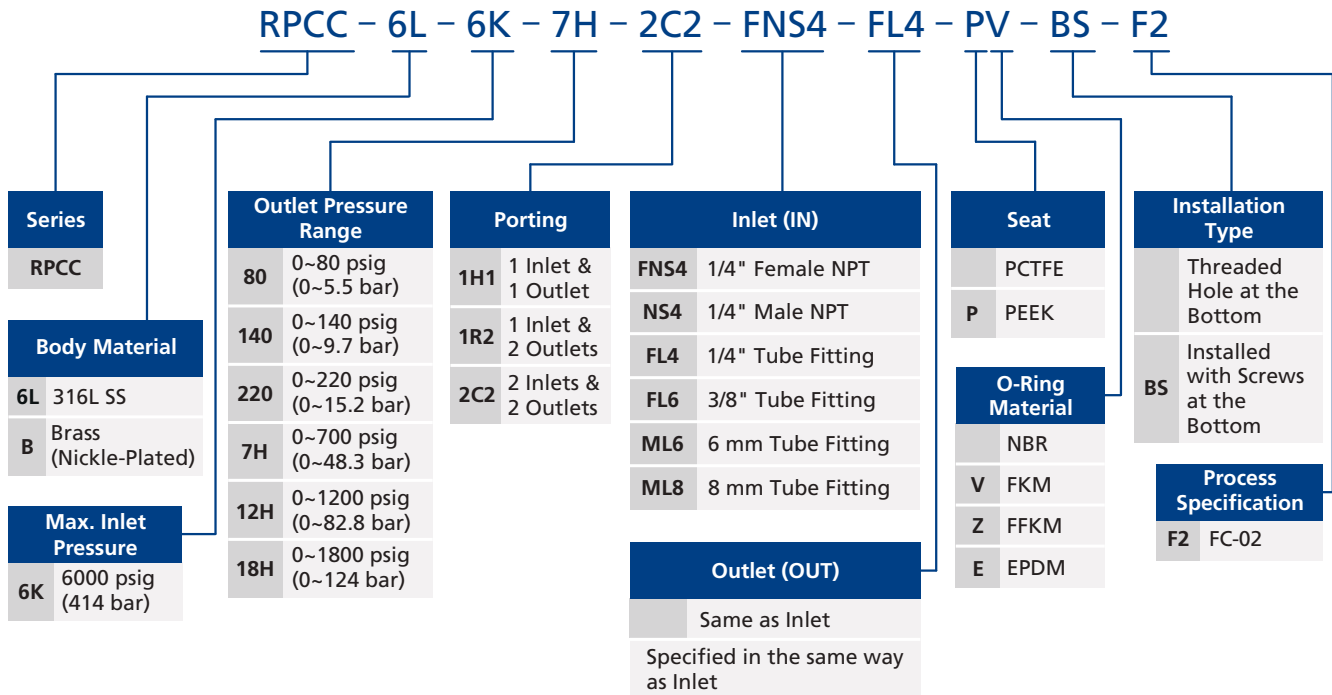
RPCC – 6L – 6K – 7H – 2C2 – FNS4 – FL4 – PV – BS – F2

| Series |
|---|
| RPCC |

| Body Material | |
|---|---|
| 6L | 316L SS |
| B | Brass (Nickle-Plated) |

| Max. Inlet Pressure | |
|---|---|
| 6K | 6000 psig (414 bar) |

| Outlet Pressure Range | |
|---|---|
| 80 | 0~80 psig (0~5.5 bar) |
| 140 | 0~140 psig (0~9.7 bar) |
| 220 | 0~220 psig (0~15.2 bar) |
| 7H | 0~700 psig (0~48.3 bar) |
| 12H | 0~1200 psig (0~82.8 bar) |
| 18H | 0~1800 psig (0~124 bar) |

| Porting | |
|---|---|
| 1H1 | 1 Inlet & 1 Outlet |
| 1R2 | 1 Inlet & 2 Outlets |
| 2C2 | 2 Inlets & 2 Outlets |

| Inlet (IN) | |
|---|---|
| FNS4 | 1/4" Female NPT |
| NS4 | 1/4" Male NPT |
| FL4 | 1/4" Tube Fitting |
| FL6 | 3/8" Tube Fitting |
| ML6 | 6 mm Tube Fitting |
| ML8 | 8 mm Tube Fitting |

| Outlet (OUT) | |
|---|---|
| | Same as Inlet |
| Specified in the same way as Inlet | |

| Seat | |
|---|---|
| | PCTFE |
| P | PEEK |

| O-Ring Material | |
|---|---|
| | NBR |
| V | FKM |
| Z | FFKM |
| E | EPDM |

| Installation Type | |
|---|---|
| | Threaded Hole at the Bottom |
| BS | Installed with Screws at the Bottom |

| Process Specification | |
|---|---|
| F2 | FC-02 |